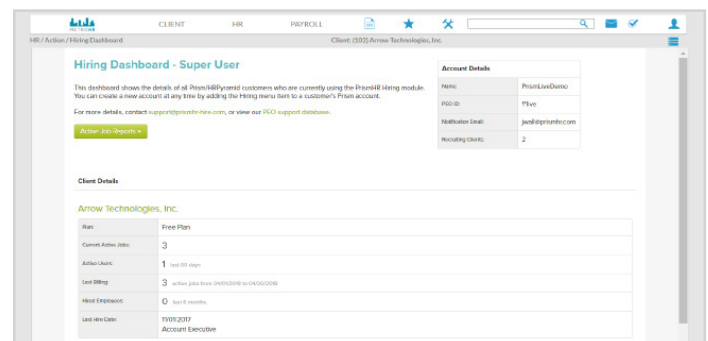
PRISMHR

CLIENT HR PAYROLL

HR / Action / Hiring Dashboard

Client: (102) Arrow Technologies, Inc.

Hiring Dashboard - Super User

This dashboard shows the details of all Prism/HRPyramid customers who are currently using the PrismHR Hiring module. You can create a new account at any time by adding the Hiring menu item to a customer's Prism account.

For more details, contact support@prismhr-hire.com, or view our PEO support database.

Active Job Reports »

| Account Details | |
|---|---|
| Name: | PrismLiveDemo |
| PEO ID: | Plive |
| Notification Email: | jwd@prismhr.com |
| Recruiting Clients: | 2 |

Client Details

Arrow Technologies, Inc.

| | |
|---|---|
| Plan: | Free Plan |
| Current Active Jobs: | 3 |
| Active Users: | 1 last 90 days |
| Last Billing: | 3 active jobs from 04/01/2018 to 04/30/2018 |
| Hired Employees: | 0 last 6 months |
| Last Hire Date: | 11/01/2017 Account Executive |